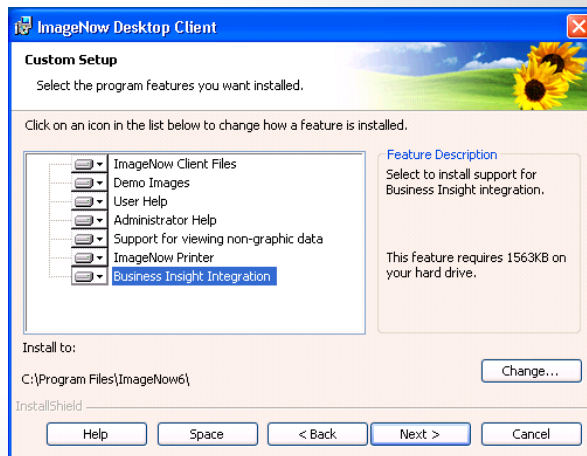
ImageNow Desktop Client

Custom Setup

Select the program features you want installed.

Click on an icon in the list below to change how a feature is installed.

ImageNow Client Files
Demo Images
User Help
Administrator Help
Support for viewing non-graphic data
ImageNow Printer
Business Insight Integration

Feature Description

Select to install support for Business Insight integration.

This feature requires 1563KB on your hard drive.

Install to:

C:\Program Files\ImageNow6\

Change...

InstallShield

Help

Space

< Back

Next >

Cancel